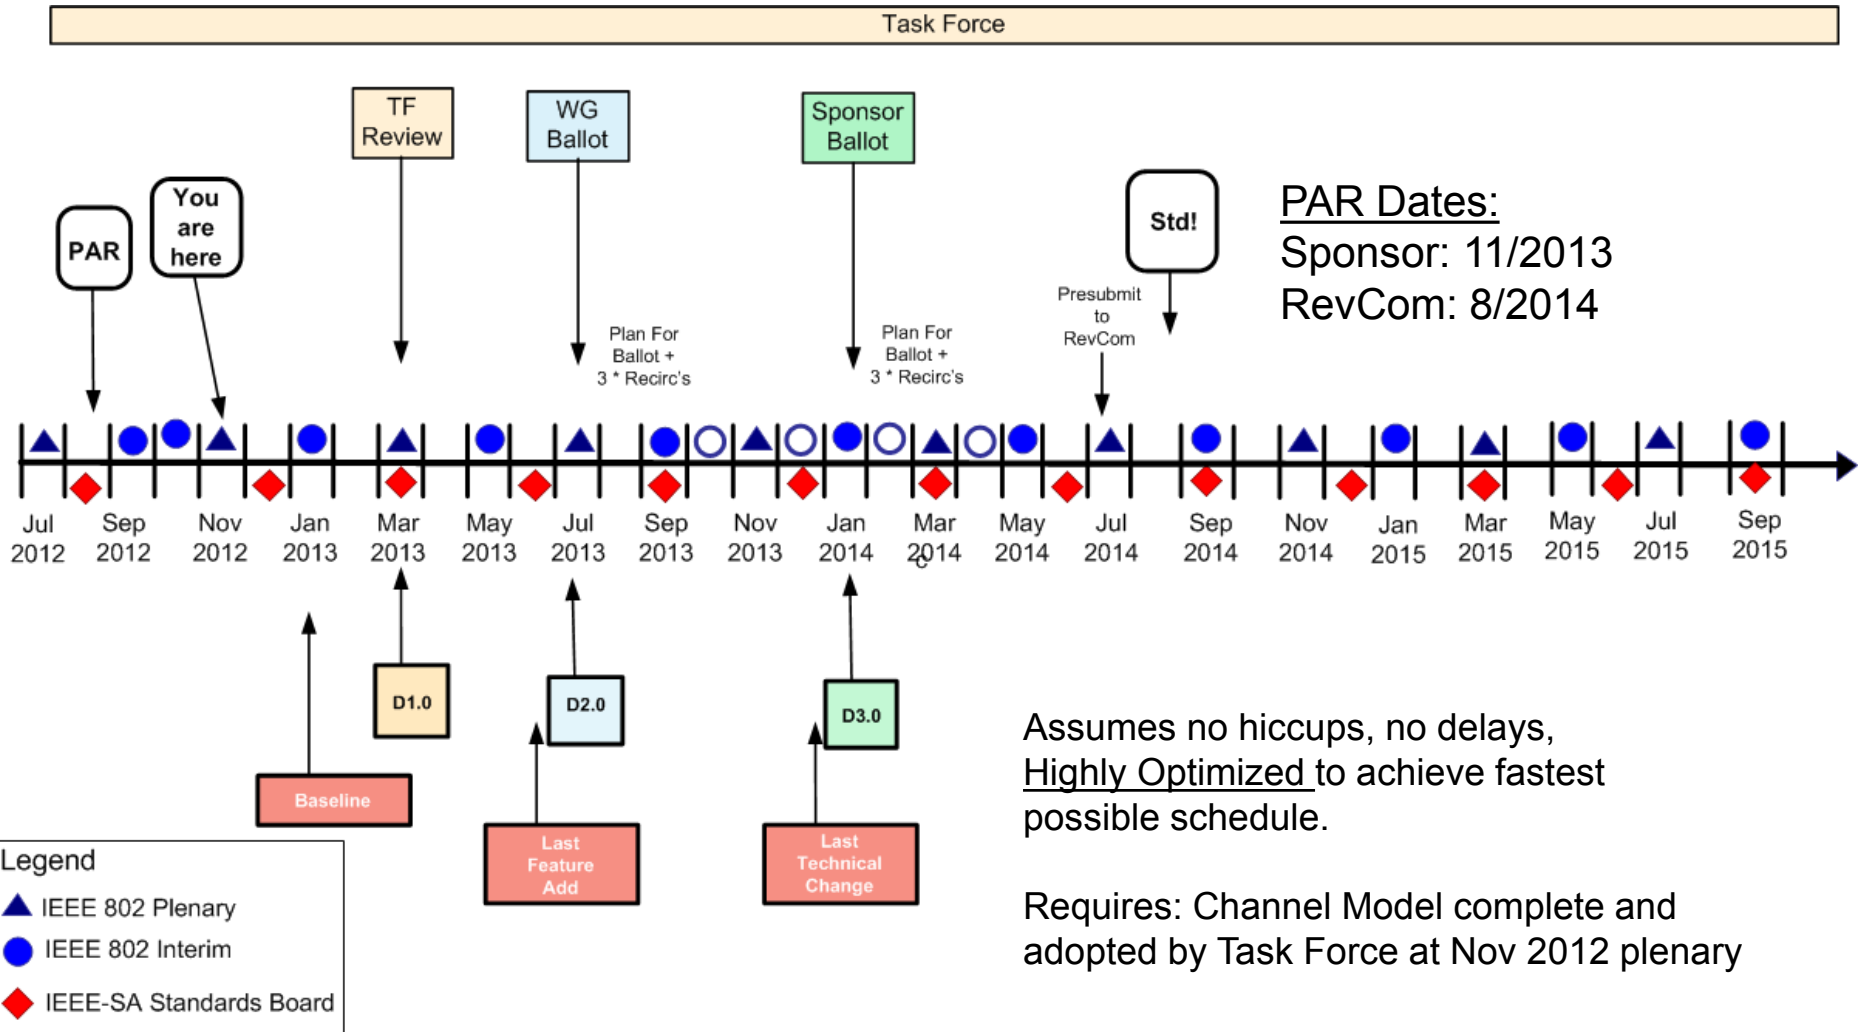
Task Force

TF Review

WG Ballot

Sponsor Ballot

PAR

You are here

Std!

PAR Dates:
Sponsor: 11/2013
RevCom: 8/2014

Plan For Ballot + 3 * Recirc's

Plan For Ballot + 3 * Recirc's

Presubmit to RevCom

Jul 2012 Sep 2012 Nov 2012 Jan 2013 Mar 2013 May 2013 Jul 2013 Sep 2013 Nov 2013 Jan 2014 Mar 2014 May 2014 Jul 2014 Sep 2014 Nov 2014 Jan 2015 Mar 2015 May 2015 Jul 2015 Sep 2015

D1.0

D2.0

D3.0

Baseline

Last Feature Add

Last Technical Change

Assumes no hiccups, no delays, Highly Optimized to achieve fastest possible schedule.

Requires: Channel Model complete and adopted by Task Force at Nov 2012 plenary

Legend
IEEE 802 Plenary
IEEE 802 Interim
IEEE-SA Standards Board